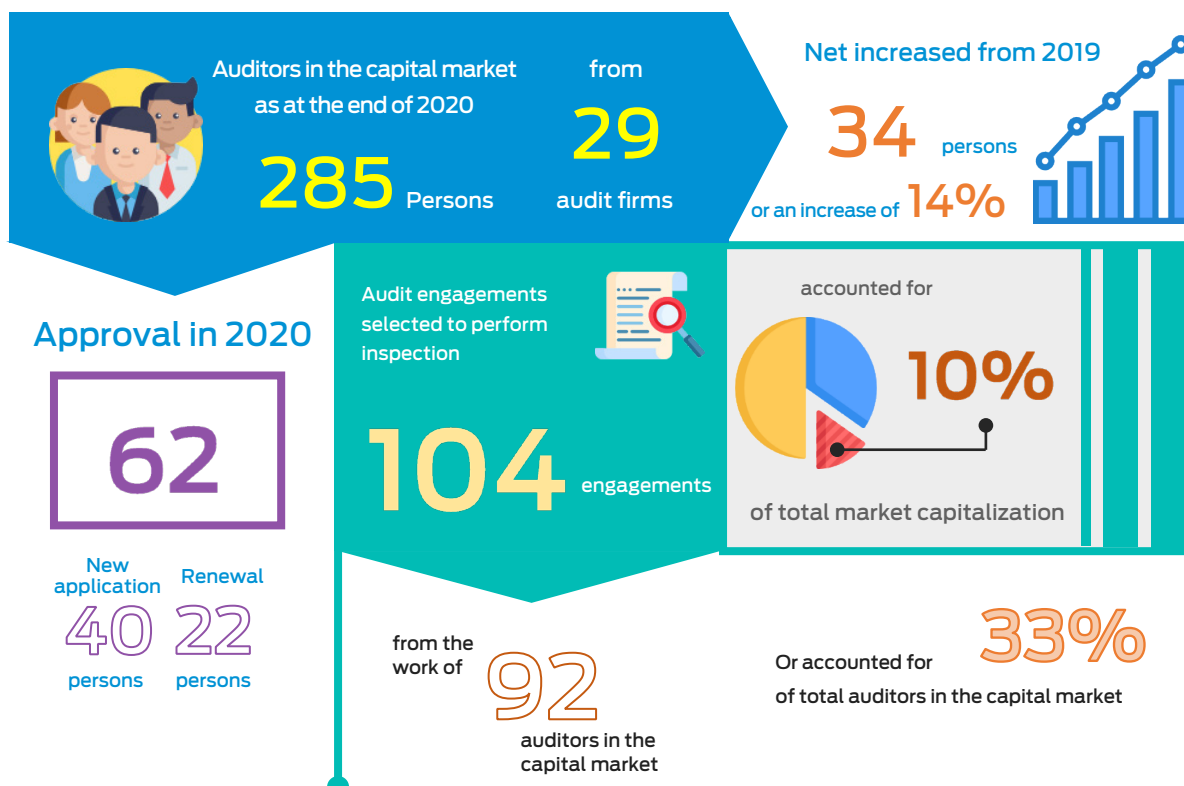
Auditors in the capital market as at the end of 2020

285 Persons

from

29

audit firms

Net increased from 2019

34 persons

or an increase of 14%

Approval in 2020

62

New application

40

persons

Renewal

22

persons

Audit engagements selected to perform inspection

104 engagements

accounted for

10%

of total market capitalization

from the work of

92

auditors in the capital market

Or accounted for

33%

of total auditors in the capital market